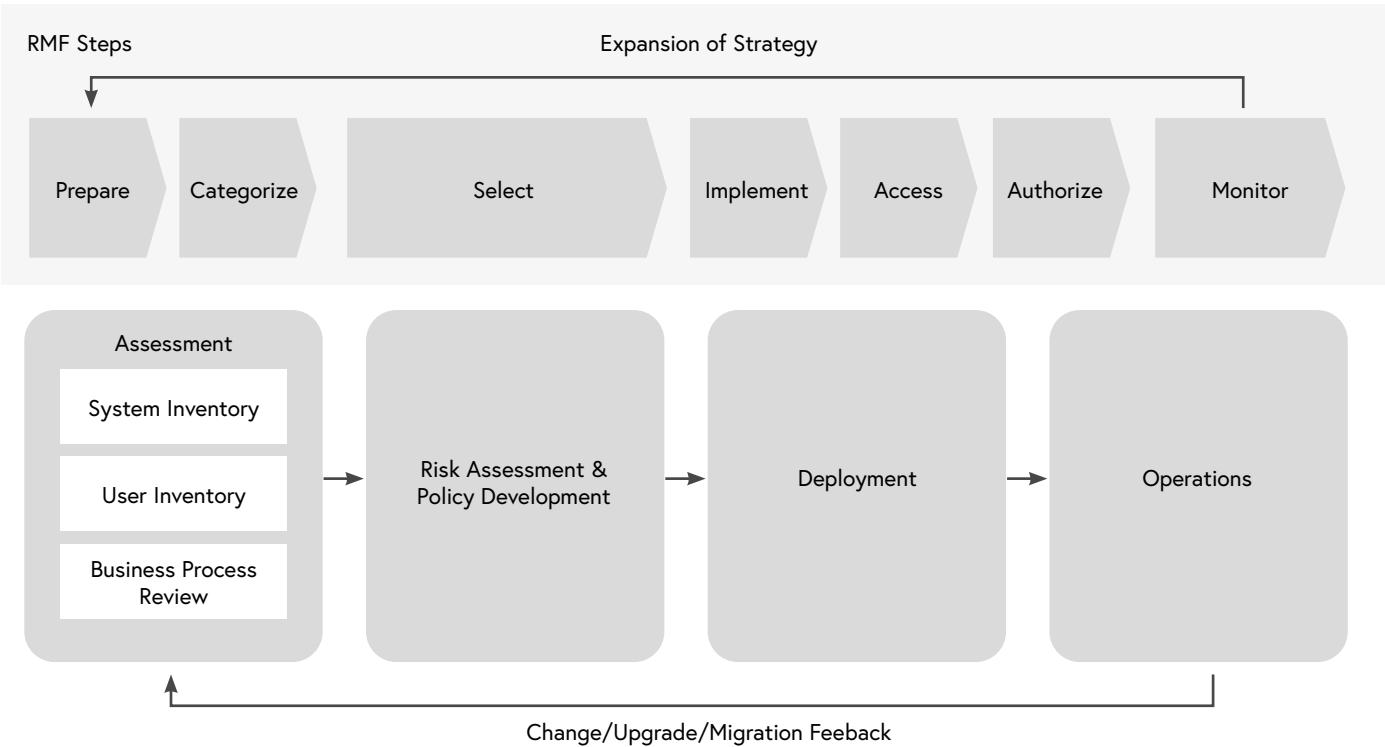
RMF Steps

Expansion of Strategy

Prepare

Categorize

Select

Implement

Access

Authorize

Monitor

Assessment

System Inventory

User Inventory

Business Process Review

Risk Assessment & Policy Development

Deployment

Operations

Change/Upgrade/Migration Feeback